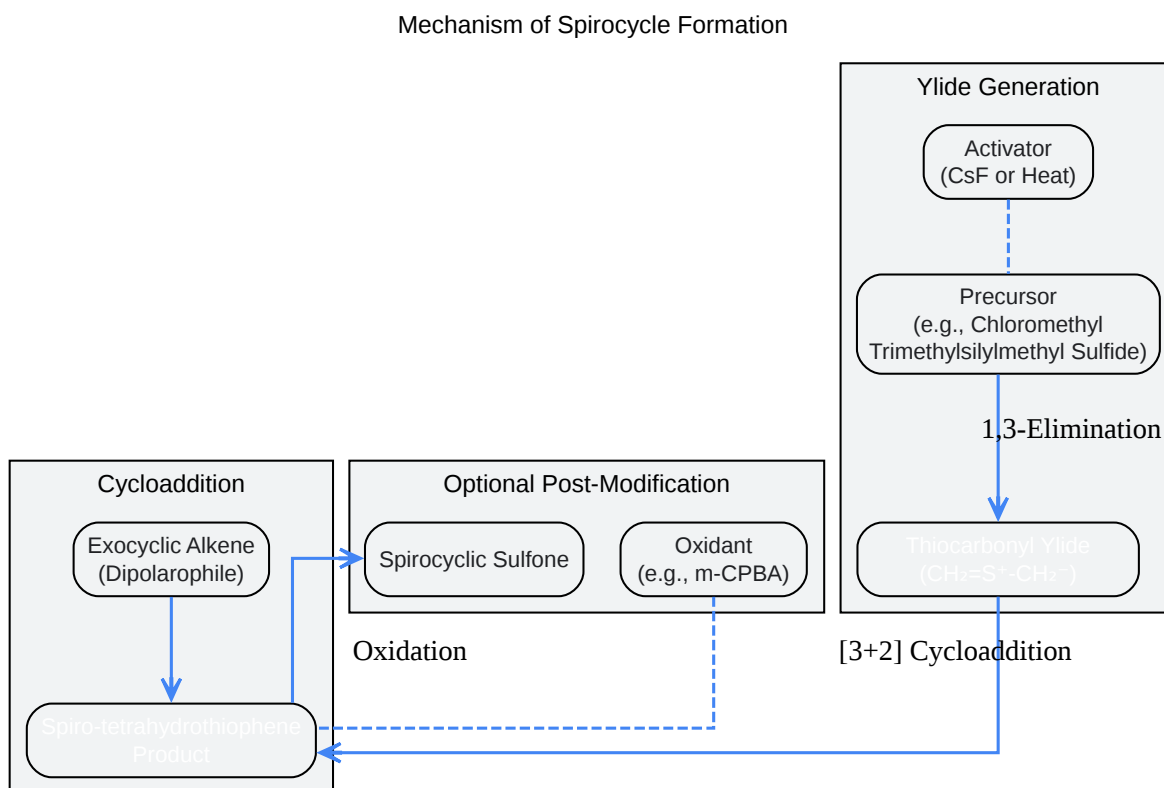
Mechanism of Spirocycle Formation

Ylide Generation

Activator
(CsF or Heat)

Precursor
(e.g., Chloromethyl Trimethylsilylmethyl Sulfide)

1,3-Elimination

Thiocarbonyl Ylide
($CH_2=S^+-CH_2^-$)

Cycloaddition

Exocyclic Alkene
(Dipolarophile)

Spiro-tetrahydrothiophene Product

Optional Post-Modification

Spirocyclic Sulfone

Oxidant
(e.g., m-CPBA)

Oxidation

[3+2] Cycloaddition